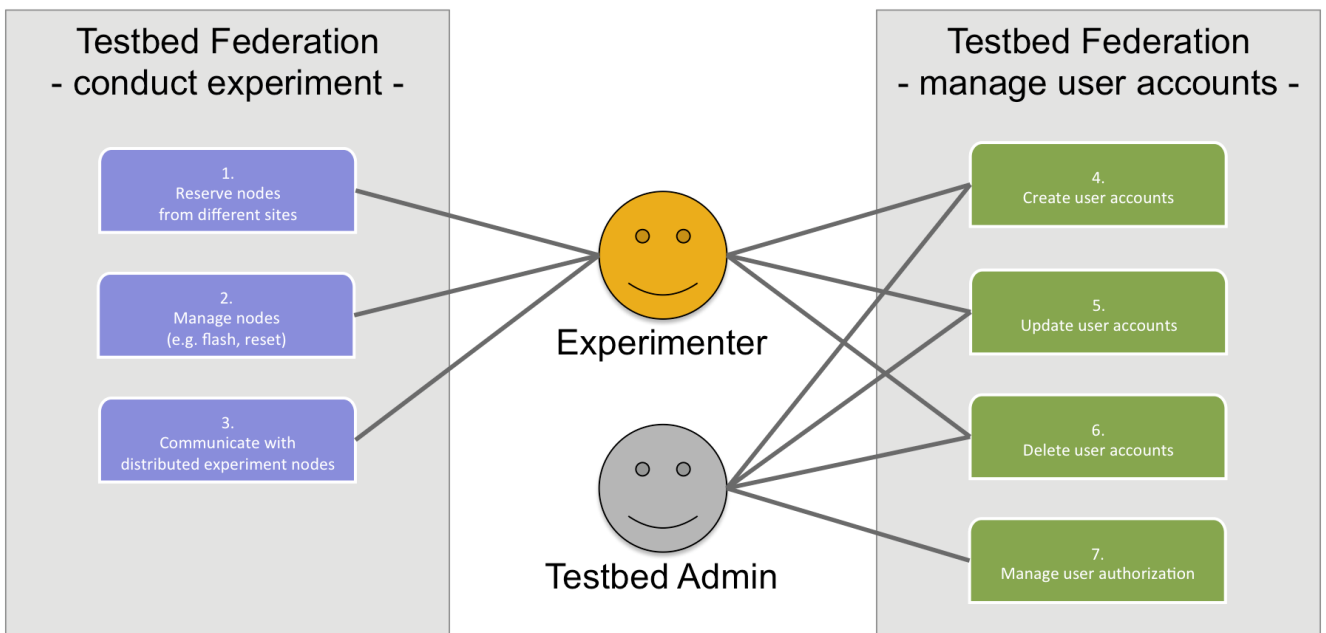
Testbed Federation
- conduct experiment -

1.
Reserve nodes
from different sites

2.
Manage nodes
(e.g. flash, reset)

3.
Communicate with
distributed experiment nodes

Experimenter

Testbed Admin

Testbed Federation
- manage user accounts -

4.
Create user accounts

5.
Update user accounts

6.
Delete user accounts

7.
Manage user authorization